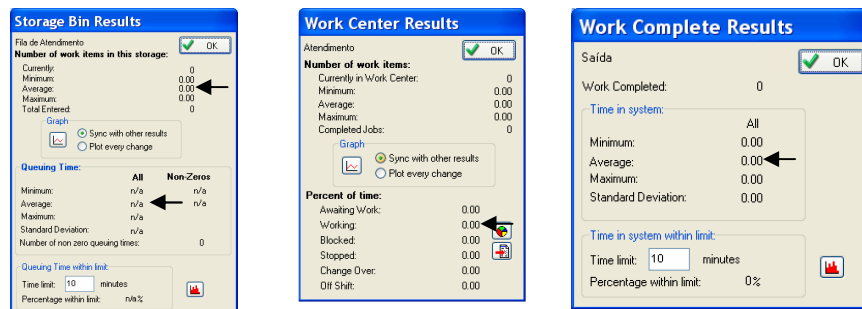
Storage Bin Results

Fila de Atendimento
Number of work items in this storage:
OK

| | |
|---|---|
| Currently: | 0 |
| Minimum: | 0.00 |
| Average: | 0.00 |
| Maximum: | 0.00 |
| Total Entered: | 0 |

Graph
Sync with other results
Plot every change

Queuing Time:

| | All | Non-Zeros |
|---|---|---|
| Minimum: | n/a | n/a |
| Average: | n/a | n/a |
| Maximum: | n/a | |
| Standard Deviation: | n/a | |
| Number of non zero queuing times: | | 0 |

Queuing Time within limit:
Time limit: 10 minutes
Percentage within limit: n/a%

Work Center Results

Atendimento
OK
Number of work items:

| | |
|---|---|
| Currently in Work Center: | 0 |
| Minimum: | 0.00 |
| Average: | 0.00 |
| Maximum: | 0.00 |
| Completed Jobs: | 0 |

Graph
Sync with other results
Plot every change

Percent of time:

| | |
|---|---|
| Awaiting Work: | 0.00 |
| Working: | 0.00 |
| Blocked: | 0.00 |
| Stopped: | 0.00 |
| Change Over: | 0.00 |
| Off Shift: | 0.00 |

Work Complete Results

Saída
OK
Work Completed: 0

Time in system:

| | All |
|---|---|
| Minimum: | 0.00 |
| Average: | 0.00 |
| Maximum: | 0.00 |
| Standard Deviation: | 0.00 |

Time in system within limit:
Time limit: 10 minutes
Percentage within limit: 0%